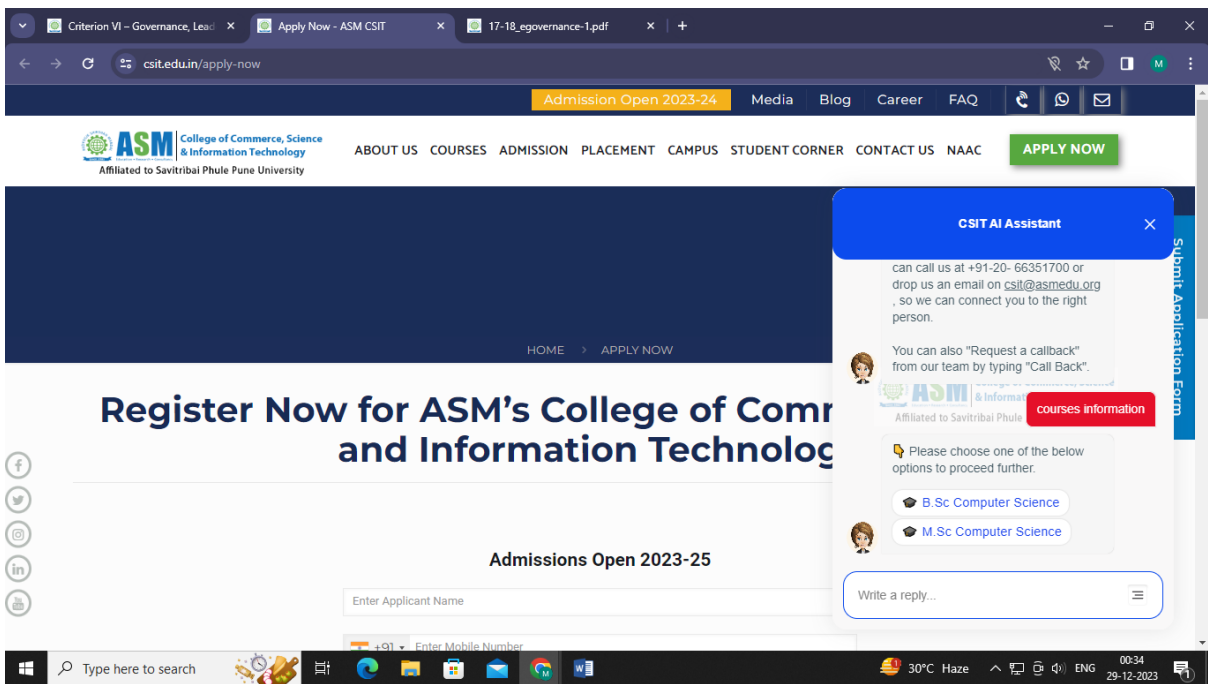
Criterion VI – Governance, Lead ×
Apply Now - ASM CSIT ×
17-18_egovernance-1.pdf ×
+

csit.edu.in/apply-now

Admission Open 2023-24
Media
Blog
Career
FAQ

ASM College of Commerce, Science & Information Technology
Affiliated to Savitribai Phule Pune University

ABOUT US
COURSES
ADMISSION
PLACEMENT
CAMPUS
STUDENT CORNER
CONTACT US
NAAC
APPLY NOW

HOME › APPLY NOW

Register Now for ASM's College of Comr
and Information Technolog

Admissions Open 2023-25

Enter Applicant Name

+91 Enter Mobile Number

CSIT AI Assistant

can call us at +91-20- 66351700 or drop us an email on csit@asmedu.org , so we can connect you to the right person.

You can also "Request a callback" from our team by typing "Call Back".

courses information

Please choose one of the below options to proceed further.

B.Sc Computer Science
M.Sc Computer Science

Write a reply...

Submit Application Form

Type here to search
30°C Haze
ENG
00:34
29-12-2023